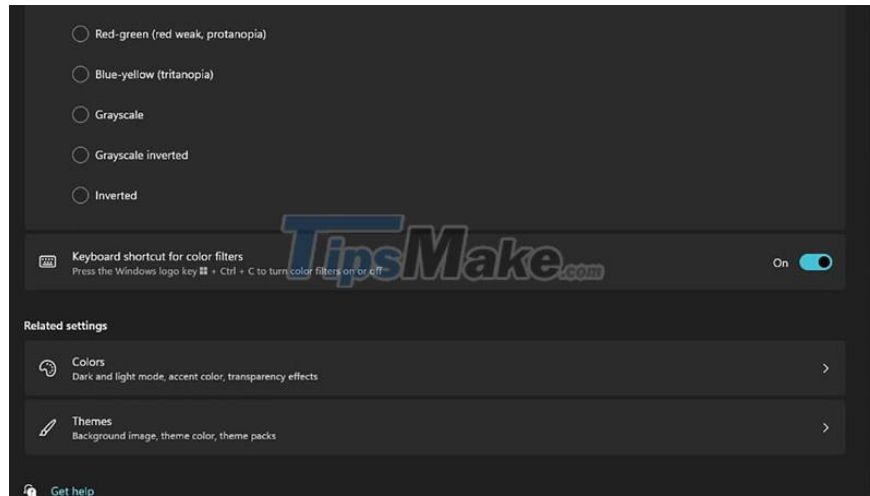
Red-green (red weak, protanopia)

Blue-yellow (tritanopia)

Grayscale

Grayscale inverted

Inverted

Keyboard shortcut for color filters
Press the Windows logo key + Ctrl + C to turn color filters on or off

On

TipsMake.com

Related settings

Colors
Dark and light mode, accent color, transparency effects

Themes
Background image, theme color, theme packs

Get help